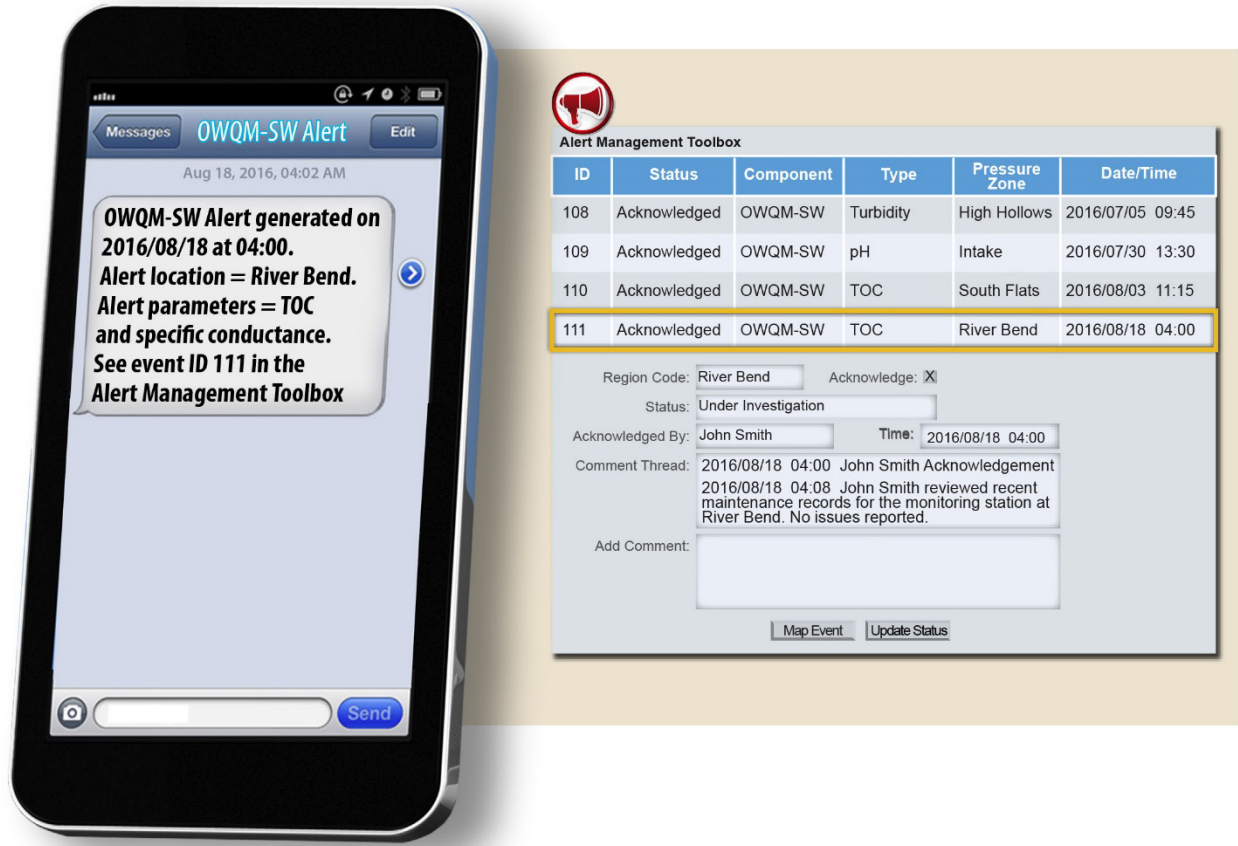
Messages OWQM-SW Alert Edit

Aug 18, 2016, 04:02 AM

OWQM-SW Alert generated on 2016/08/18 at 04:00. Alert location = River Bend. Alert parameters = TOC and specific conductance. See event ID 111 in the Alert Management Toolbox

Send

Alert Management Toolbox

| ID | Status | Component | Type | Pressure Zone | Date/Time |
|---|---|---|---|---|---|
| 108 | Acknowledged | OWQM-SW | Turbidity | High Hollows | 2016/07/05 09:45 |
| 109 | Acknowledged | OWQM-SW | pH | Intake | 2016/07/30 13:30 |
| 110 | Acknowledged | OWQM-SW | TOC | South Flats | 2016/08/03 11:15 |
| 111 | Acknowledged | OWQM-SW | TOC | River Bend | 2016/08/18 04:00 |

Region Code: River Bend Acknowledge: X

Status: Under Investigation

Acknowledged By: John Smith Time: 2016/08/18 04:00

Comment Thread: 2016/08/18 04:00 John Smith Acknowledgement
2016/08/18 04:08 John Smith reviewed recent maintenance records for the monitoring station at River Bend. No issues reported.

Add Comment:

Map Event Update Status